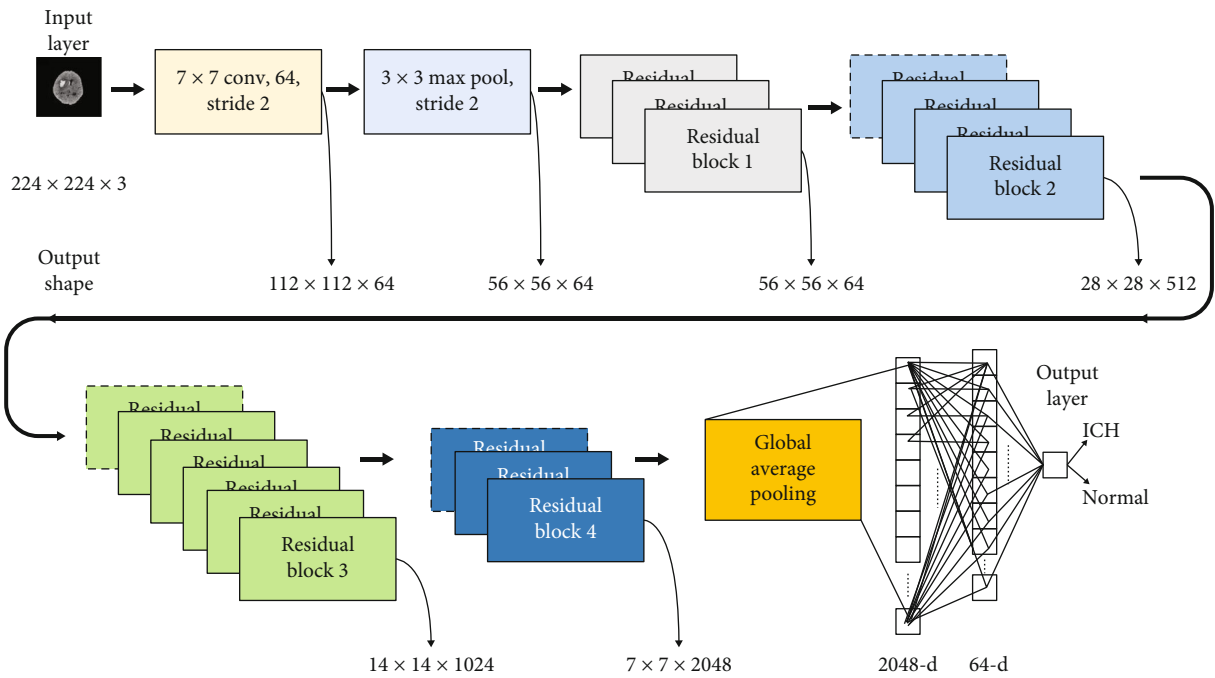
Input layer

$224 \times 224 \times 3$

$7 \times 7$ conv, 64, stride 2

$3 \times 3$ max pool, stride 2

Residual

Residual

Residual block 1

Residual

Residual

Residual

Residual block 2

Output shape

$112 \times 112 \times 64$

$56 \times 56 \times 64$

$56 \times 56 \times 64$

$28 \times 28 \times 512$

Residual

Residual

Residual

Residual

Residual

Residual block 3

Residual

Residual

Residual block 4

Global average pooling

Output layer

ICH

Normal

$14 \times 14 \times 1024$

$7 \times 7 \times 2048$

2048-d

64-d